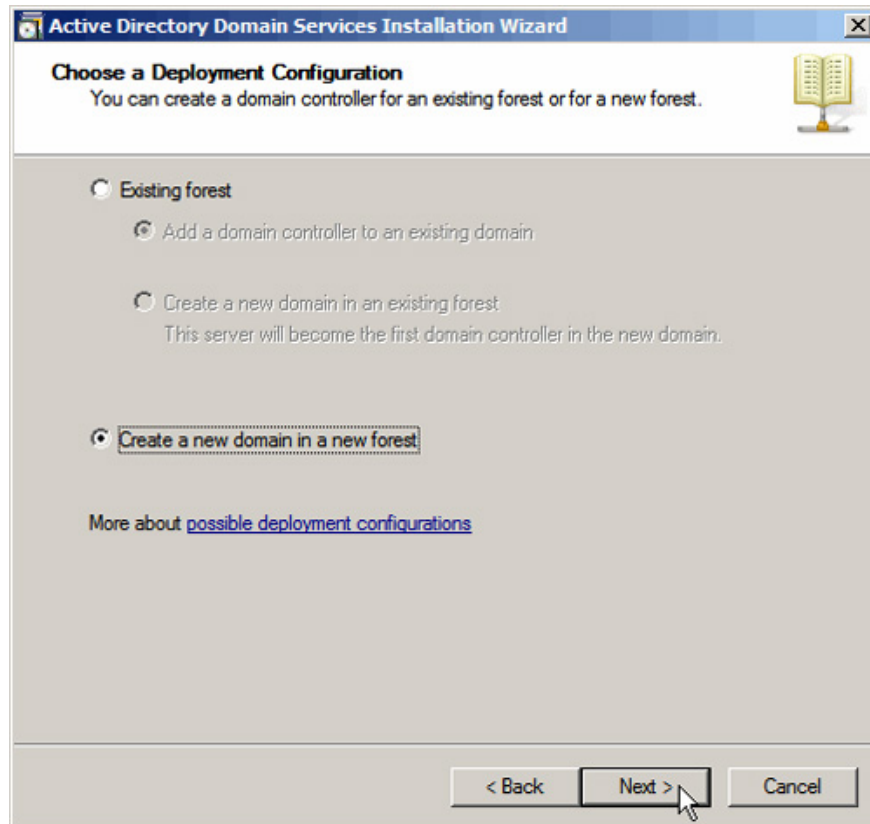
Active Directory Domain Services Installation Wizard

Choose a Deployment Configuration
You can create a domain controller for an existing forest or for a new forest.

Existing forest

Add a domain controller to an existing domain

Create a new domain in an existing forest
This server will become the first domain controller in the new domain.

Create a new domain in a new forest

More about possible deployment configurations

< Back
Next >
Cancel